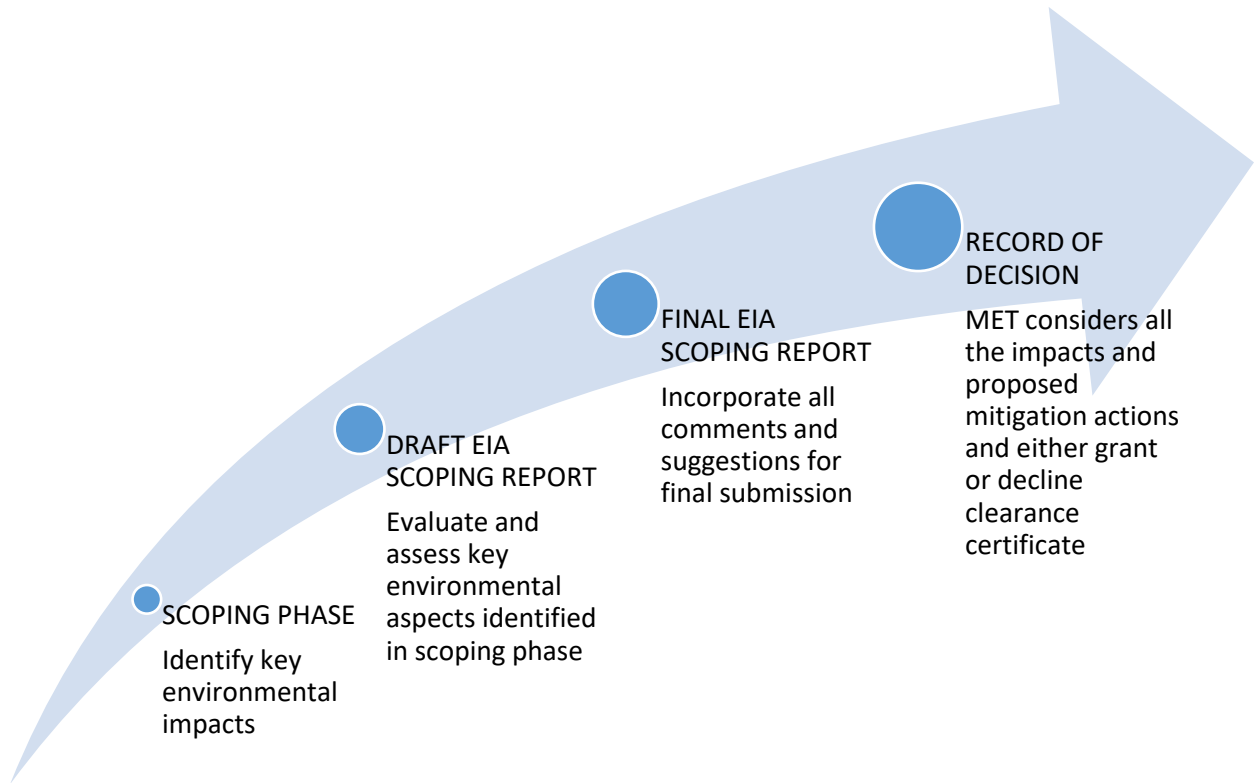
SCOPING PHASE

Identify key environmental impacts

DRAFT EIA SCOPING REPORT

Evaluate and assess key environmental aspects identified in scoping phase

FINAL EIA SCOPING REPORT

Incorporate all comments and suggestions for final submission

RECORD OF DECISION

MET considers all the impacts and proposed mitigation actions and either grant or decline clearance certificate